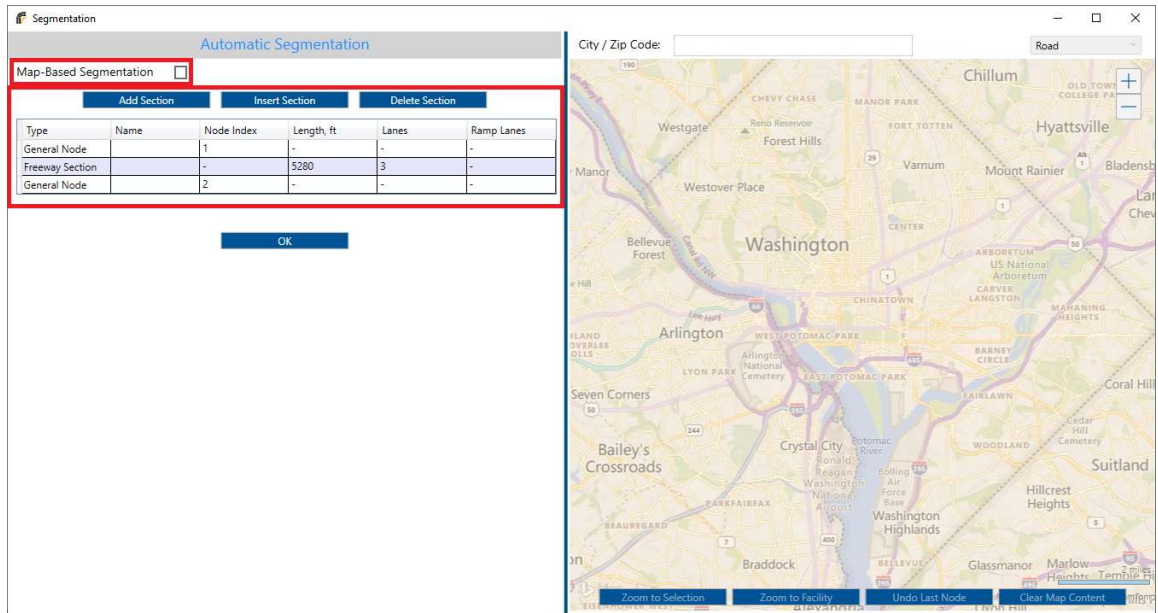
Segmentation

Automatic Segmentation

Map-Based Segmentation

Add Section Insert Section Delete Section

| Type | Name | Node Index | Length, ft | Lanes | Ramp Lanes |
|---|---|---|---|---|---|
| General Node | | 1 | - | - | - |
| Freeway Section | | - | 5280 | 3 | - |
| General Node | | 2 | - | - | - |

OK

City / Zip Code:

Road

Chillum
Chevy Chase
Manor Park
Westgate
Reno Reservoir
Fort Totten
Hyattsville
Forest Hills
Varnum
Mount Rainier
Bladensb
Manor
Westover Place
Center
Bellevue Forest
Washington
Arboretum
US National Arboretum
Carver Langston
Chinatown
Arlington
West Potomac Park
Arlington National Cemetery
Lyon Park
East Potomac Park
Barney Circle
Seven Corners
Coral Hill
Fairlawn
Crystal City
Potomac River
Bailey's Crossroads
Ronald Reagan Washington National Airport
Bolling Air Force Base
Woodland
Suitland
Hillcrest Heights
Parkfairfax
Beauregard
Washington Highlands
Braddock
Glassmanor
Marlow Heights
2 miles

Zoom to Selection Zoom to Facility Undo Last Node Clear Map Content